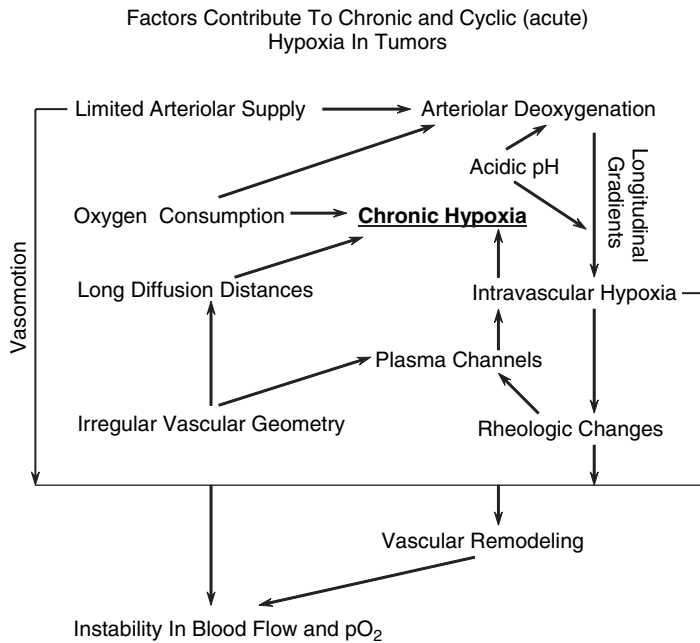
Factors Contribute To Chronic and Cyclic (acute) Hypoxia In Tumors

Limited Arteriolar Supply

Arteriolar Deoxygenation

Acidic pH

Longitudinal Gradients

Oxygen Consumption

Chronic Hypoxia

Vasomotion

Long Diffusion Distances

Intravascular Hypoxia

Plasma Channels

Irregular Vascular Geometry

Rheologic Changes

Vascular Remodeling

Instability In Blood Flow and $pO_2$